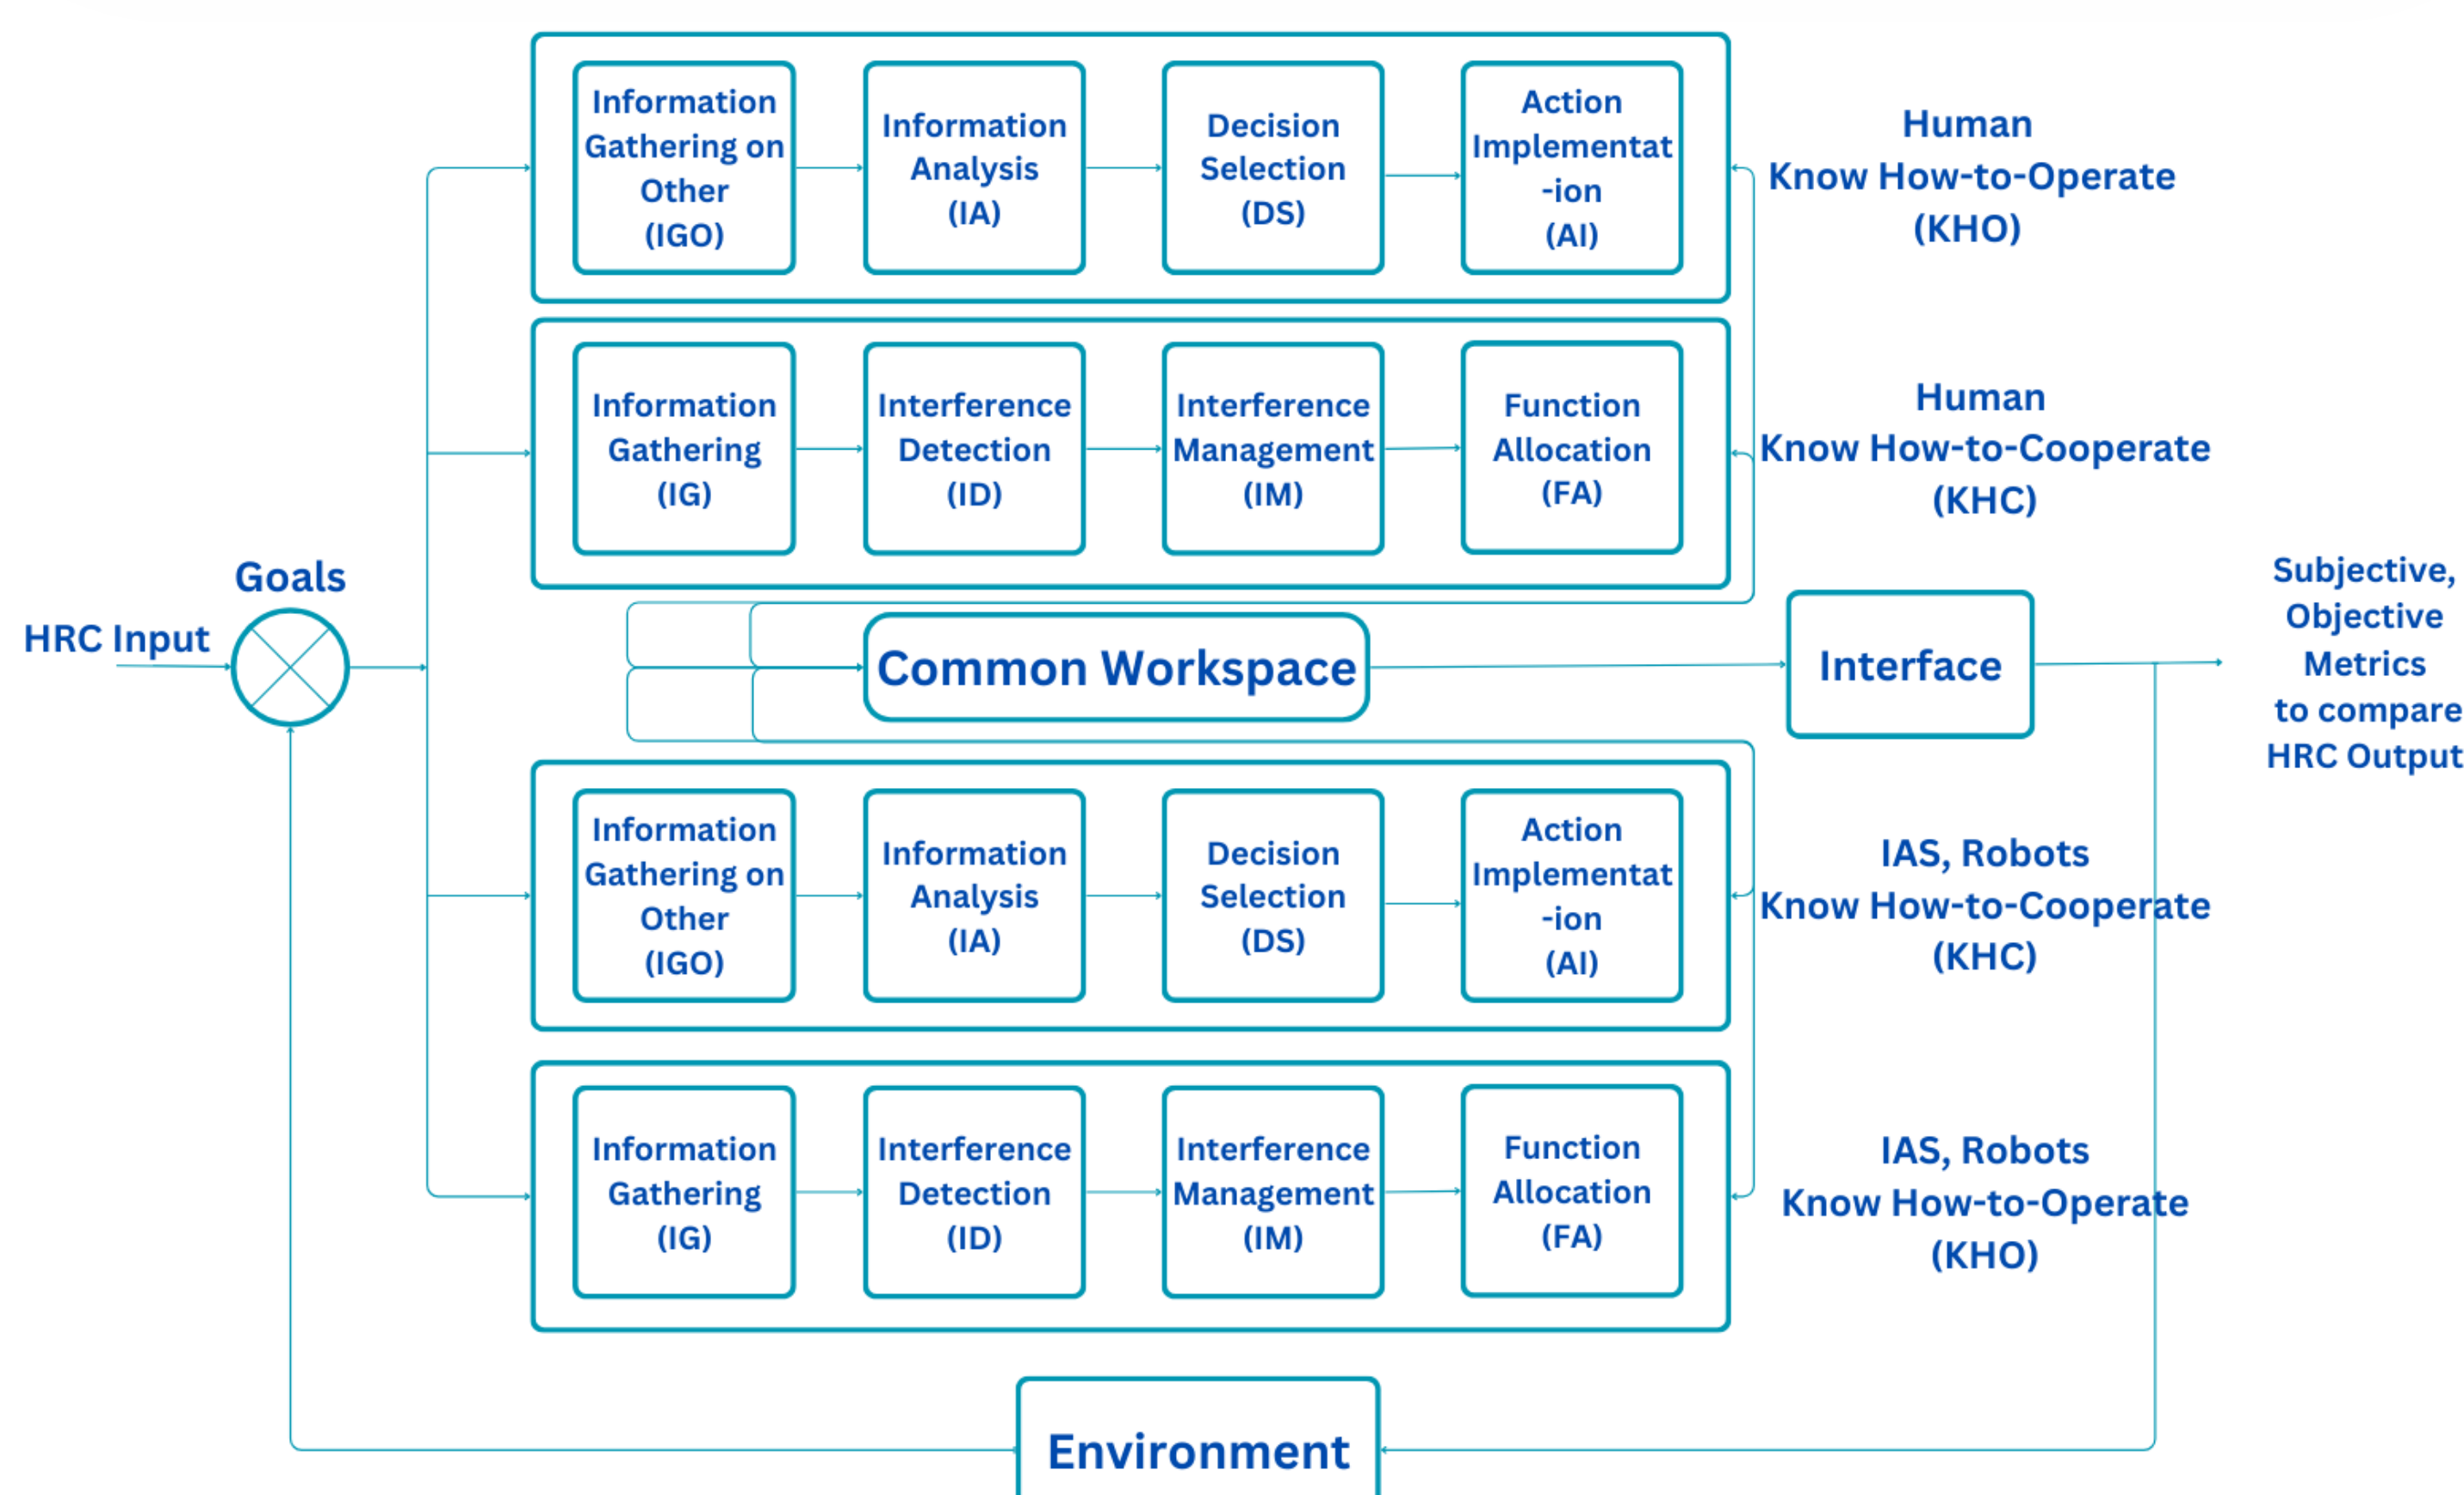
Information Gathering on Other (IGO)

Information Analysis (IA)

Decision Selection (DS)

Action Implementat -ion (AI)

Human Know How-to-Operate (KHO)

Information Gathering (IG)

Interference Detection (ID)

Interference Management (IM)

Function Allocation (FA)

Human Know How-to-Cooperate (KHC)

Goals

HRC Input

Common Workspace

Interface

Subjective, Objective Metrics to compare HRC Output

Information Gathering on Other (IGO)

Information Analysis (IA)

Decision Selection (DS)

Action Implementat -ion (AI)

IAS, Robots Know How-to-Cooperate (KHC)

Information Gathering (IG)

Interference Detection (ID)

Interference Management (IM)

Function Allocation (FA)

IAS, Robots Know How-to-Operate (KHO)

Environment